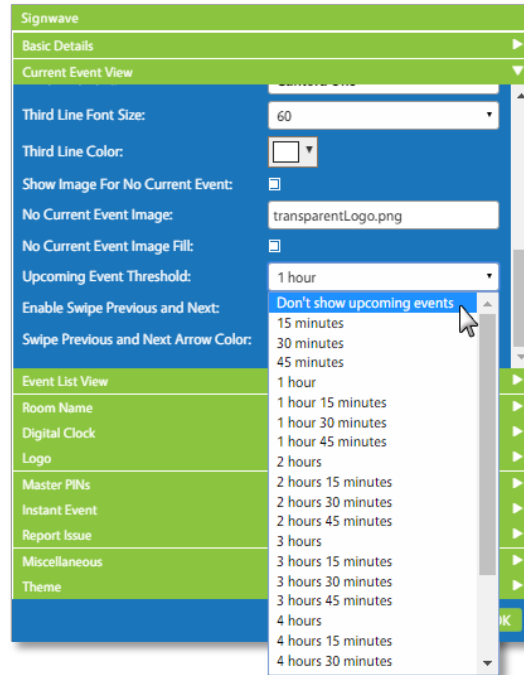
Signwave

Basic Details

Current Event View

Third Line Font Size: 60

Third Line Color:

Show Image For No Current Event:

No Current Event Image: transparentLogo.png

No Current Event Image Fill:

Upcoming Event Threshold: 1 hour

Enable Swipe Previous and Next:

Swipe Previous and Next Arrow Color:

Don't show upcoming events
15 minutes
30 minutes
45 minutes
1 hour
1 hour 15 minutes
1 hour 30 minutes
1 hour 45 minutes
2 hours
2 hours 15 minutes
2 hours 30 minutes
2 hours 45 minutes
3 hours
3 hours 15 minutes
3 hours 30 minutes
3 hours 45 minutes
4 hours
4 hours 15 minutes
4 hours 30 minutes

Event List View

Room Name

Digital Clock

Logo

Master PINs

Instant Event

Report Issue

Miscellaneous

Theme

OK